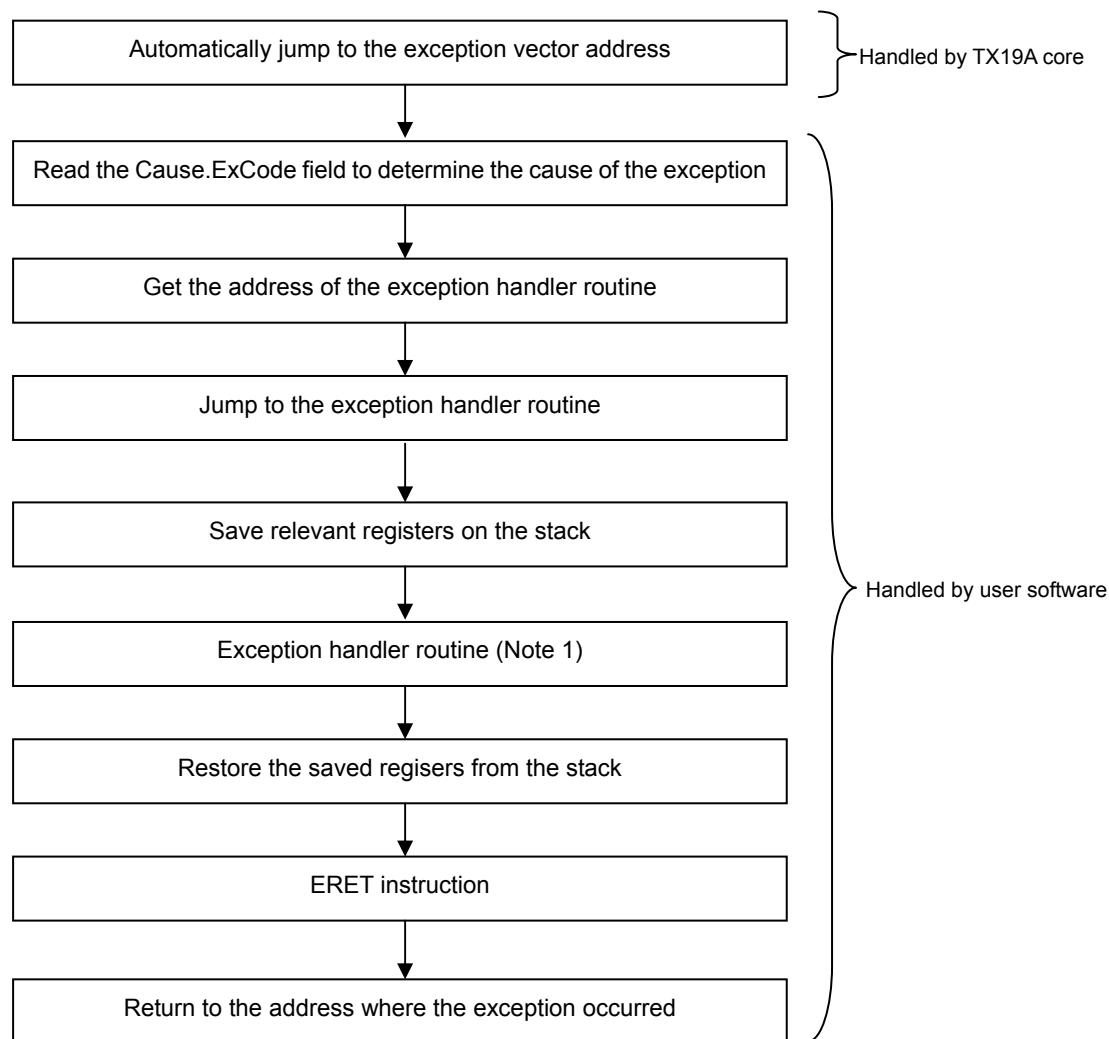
Automatically jump to the exception vector address

Handled by TX19A core

Read the Cause.ExCode field to determine the cause of the exception

Get the address of the exception handler routine

Jump to the exception handler routine

Save relevant registers on the stack

Exception handler routine (Note 1)

Restore the saved regisers from the stack

ERET instruction

Return to the address where the exception occurred

Handled by user software